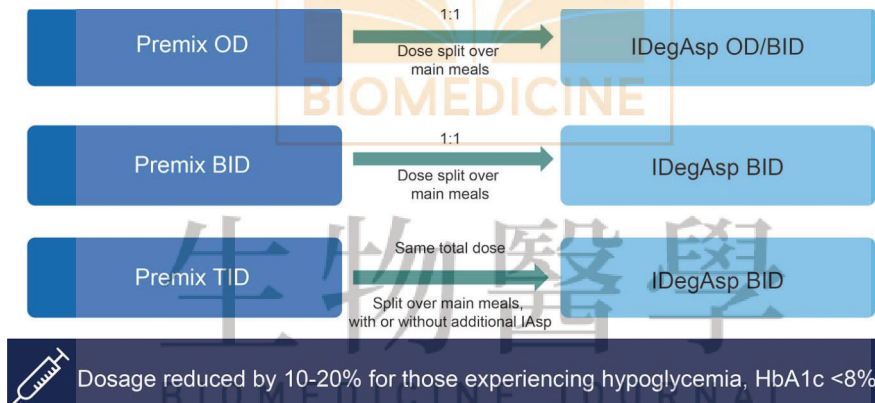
Premix OD

1:1

Dose split over main meals

IDegAsp OD/BID

Premix BID

1:1

Dose split over main meals

IDegAsp BID

Premix TID

Same total dose

Split over main meals, with or without additional IAsp

IDegAsp BID

Dosage reduced by 10-20% for those experiencing hypoglycemia, HbA1c <8%

BIOMEDICINE

生物醫學

BIOMEDICINE JOURNAL